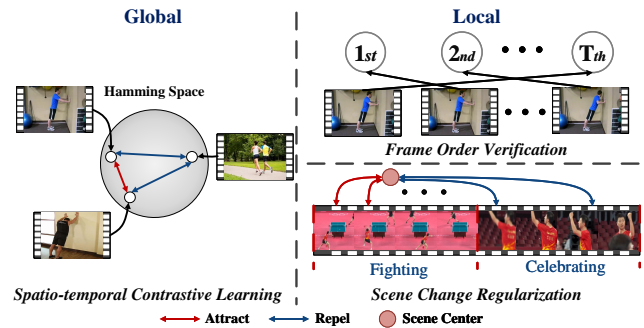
Global

Hamming Space

Spatio-temporal Contrastive Learning

Local

$1_{st}$ $2_{nd}$ • • • $T_{th}$

• • •

Frame Order Verification

• • •

Fighting

Celebrating

Scene Change Regularization

Attract Repel Scene Center